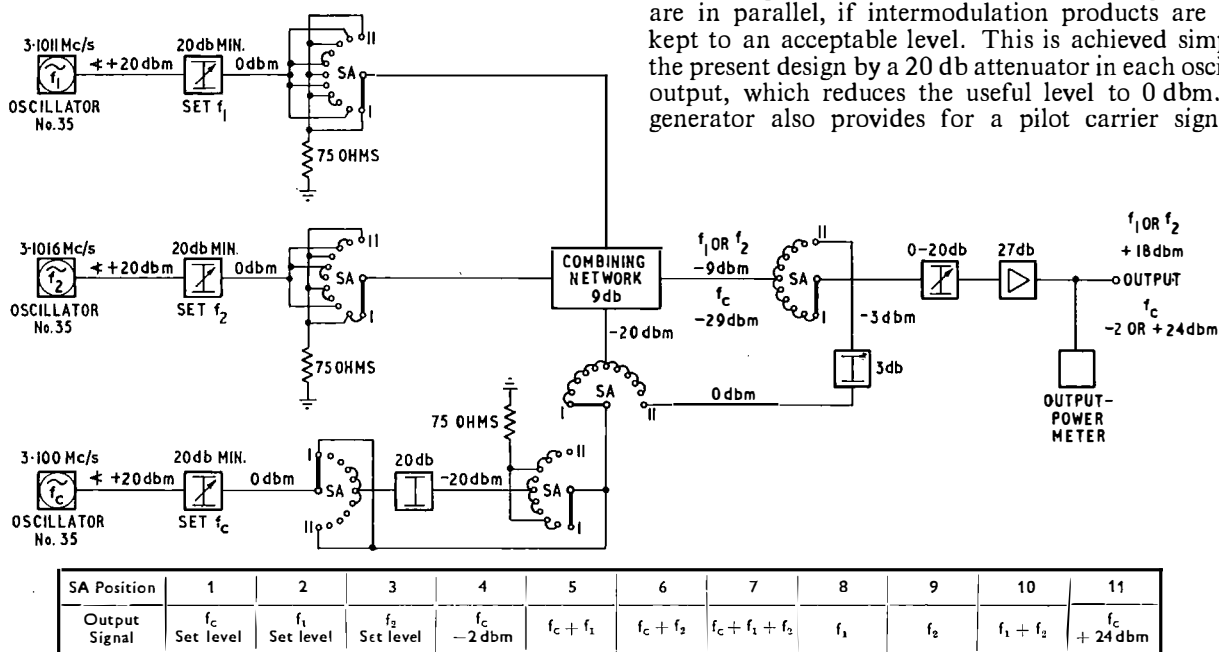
are in parallel, if intermodulation products are kept to an acceptable level. This is achieved sim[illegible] the present design by a 20 db attenuator in each osci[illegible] output, which reduces the useful level to 0 dbm. generator also provides for a pilot carrier sign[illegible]

3·1011 Mc/s
$f_1$
OSCILLATOR No. 35
+20dbm
20db MIN.
SET $f_1$
0dbm
11
SA
1
75 OHMS

3·1016 Mc/s
$f_2$
OSCILLATOR No. 35
+20dbm
20db MIN.
SET $f_2$
0dbm
11
SA
1
75 OHMS

COMBINING NETWORK 9db
$f_1$ OR $f_2$
−9dbm
$f_c$
−29dbm
−20 dbm
11
SA
1
−3 dbm
3db
0-20db
27db
$f_1$ OR $f_2$
+18dbm
OUTPUT
$f_c$
−2 OR +24dbm
OUTPUT-POWER METER

1
SA
11
0 dbm
75 OHMS
11
SA
1

3·100 Mc/s
$f_c$
OSCILLATOR No. 35
+20dbm
20db MIN.
SET $f_c$
0 dbm
1
SA
11
20db
−20dbm

| SA Position | 1 | 2 | 3 | 4 | 5 | 6 | 7 | 8 | 9 | 10 | 11 |
|---|---|---|---|---|---|---|---|---|---|---|---|
| Output Signal | $f_c$ Set level | $f_1$ Set level | $f_2$ Set level | $f_c$ −2 dbm | $f_c + f_1$ | $f_c + f_2$ | $f_c + f_1 + f_2$ | $f_1$ | $f_2$ | $f_1 + f_2$ | $f_c$ + 24 dbm |